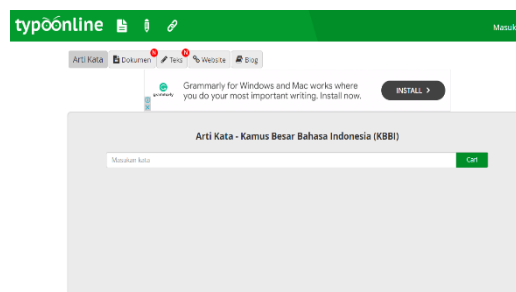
typoonline

Masuk

Arti Kata
Dokumen N
Teks N
Website
Blog

grammarly
Grammarly for Windows and Mac works where you do your most important writing. Install now.
INSTALL >

Arti Kata - Kamus Besar Bahasa Indonesia (KBBI)

Masukan kata
Cari